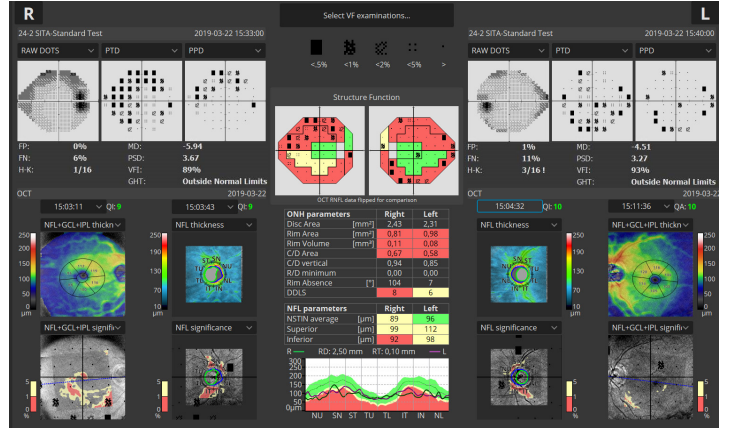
R

24-2 SITA-Standard Test 2019-03-22 15:33:00

Select VF examinations...

<5% <1% <2% <5% >

L

24-2 SITA-Standard Test 2019-03-22 15:40:00

RAW DOTS PTD PPD

RAW DOTS PTD PPD

FP: 0%
FN: 6%
H-K: 1/16

MD: -5.94
PSD: 3.67
VFI: 89%
GHT: Outside Normal Limits

Structure Function

OCT RNFL data flipped for comparison

FP: 1%
FN: 11%
H-K: 3/16 !

MD: -4.51
PSD: 3.27
VFI: 93%
GHT: Outside Normal Limits

OCT 2019-03-22

15:03:11 QI: 9

15:03:43 QI: 9

OCT 2019-03-22

15:04:32 QI: 10

15:11:36 QA: 10

NFL+GCL+IPL thickn

NFL thickness

250
200
150
100
50
0
µm

190
150
100
50
0
µm

NFL thickness

NFL+GCL+IPL thickn

190
150
100
50
0
µm

250
200
150
100
50
0
µm

| ONH parameters | | Right | Left |
|---|---|---|---|
| Disc Area | [mm²] | 2,43 | 2,31 |
| Rim Area | [mm²] | 0,81 | 0,98 |
| Rim Volume | [mm³] | 0,11 | 0,08 |
| C/D Area | | 0,67 | 0,58 |
| C/D vertical | | 0,94 | 0,85 |
| R/D minimum | | 0,00 | 0,00 |
| Rim Absence | [°] | 104 | 7 |
| DDLS | | 8 | 6 |

| NFL parameters | | Right | Left |
|---|---|---|---|
| NSTIN average | [µm] | 89 | 96 |
| Superior | [µm] | 99 | 112 |
| Inferior | [µm] | 92 | 98 |

NFL+GCL+IPL signific

NFL significance

NFL significance

NFL+GCL+IPL signific

5
1
%

5
1
%

5
1
%

5
1
%

R — RD: 2,50 mm RT: 0,10 mm — L

300
250
200
150
100
50
0
µm

NU SN ST TU TL IT IN NL